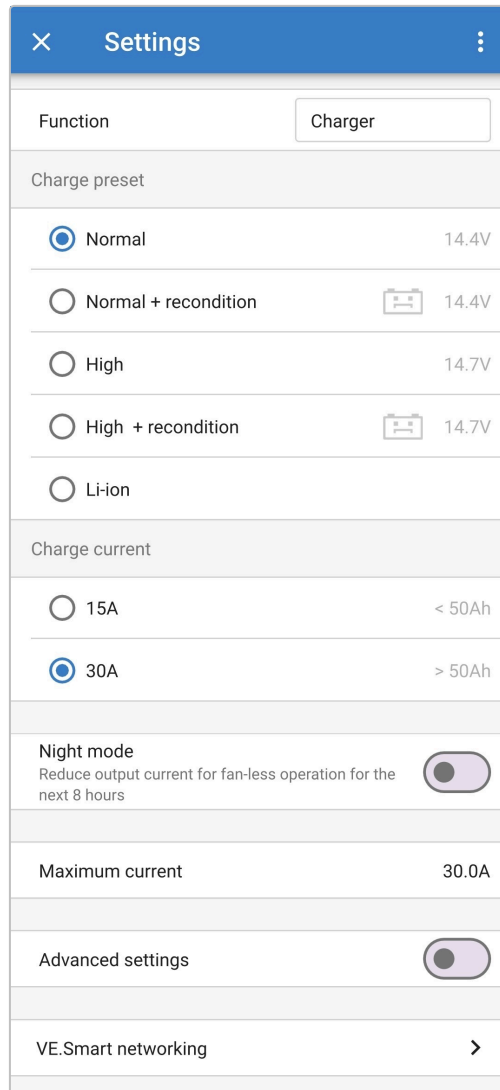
Settings

Function Charger

Charge preset

Normal 14.4V

Normal + recondition 14.4V

High 14.7V

High + recondition 14.7V

Li-ion

Charge current

15A < 50Ah

30A > 50Ah

Night mode
Reduce output current for fan-less operation for the next 8 hours

Maximum current 30.0A

Advanced settings

VE.Smart networking